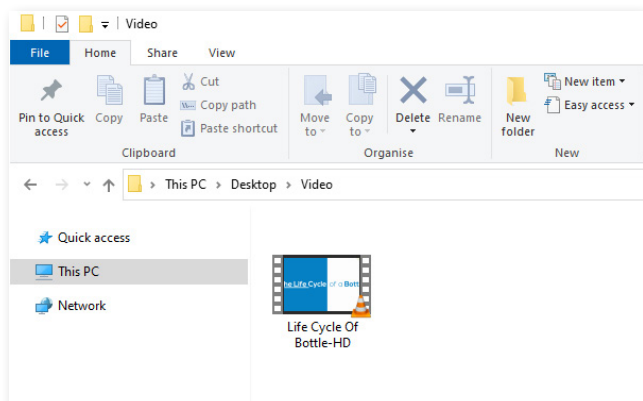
Video

File Home Share View

Pin to Quick access
Copy
Paste
Cut
Copy path
Paste shortcut
Clipboard

Move to
Copy to
Delete
Rename
Organise

New folder
New item
Easy access
New

This PC > Desktop > Video

Quick access
This PC
Network

he Life Cycle of a Bott

Life Cycle Of Bottle-HD